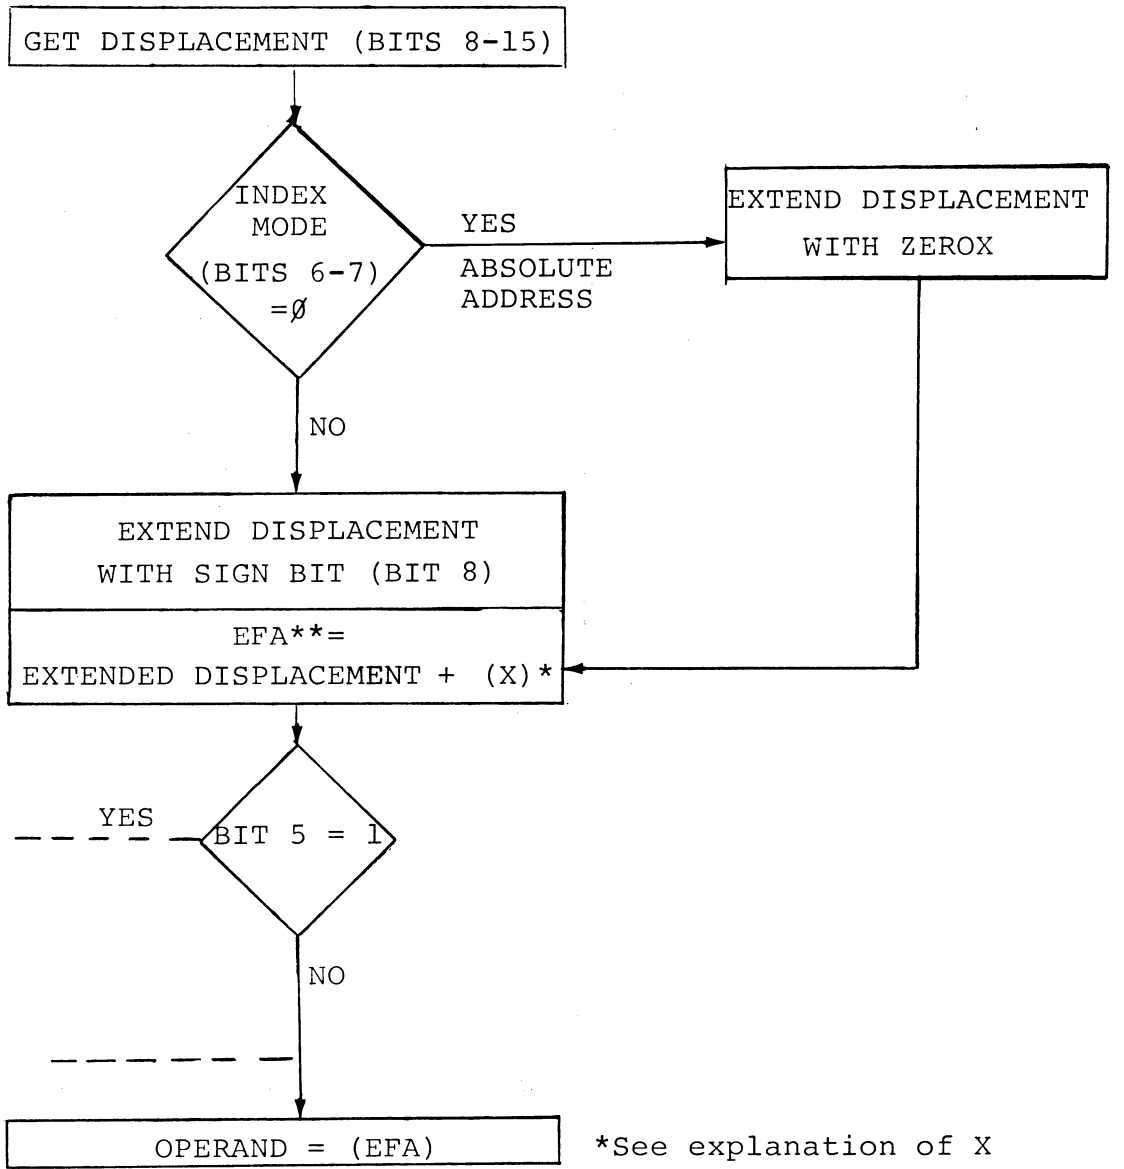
GET DISPLACEMENT (BITS 8-15)

INDEX MODE (BITS 6-7) =Ø

YES

ABSOLUTE ADDRESS

EXTEND DISPLACEMENT WITH ZEROX

NO

EXTEND DISPLACEMENT WITH SIGN BIT (BIT 8)

EFA**= EXTENDED DISPLACEMENT + (X)*

YES

BIT 5 = 1

NO

OPERAND = (EFA)

*See explanation of X